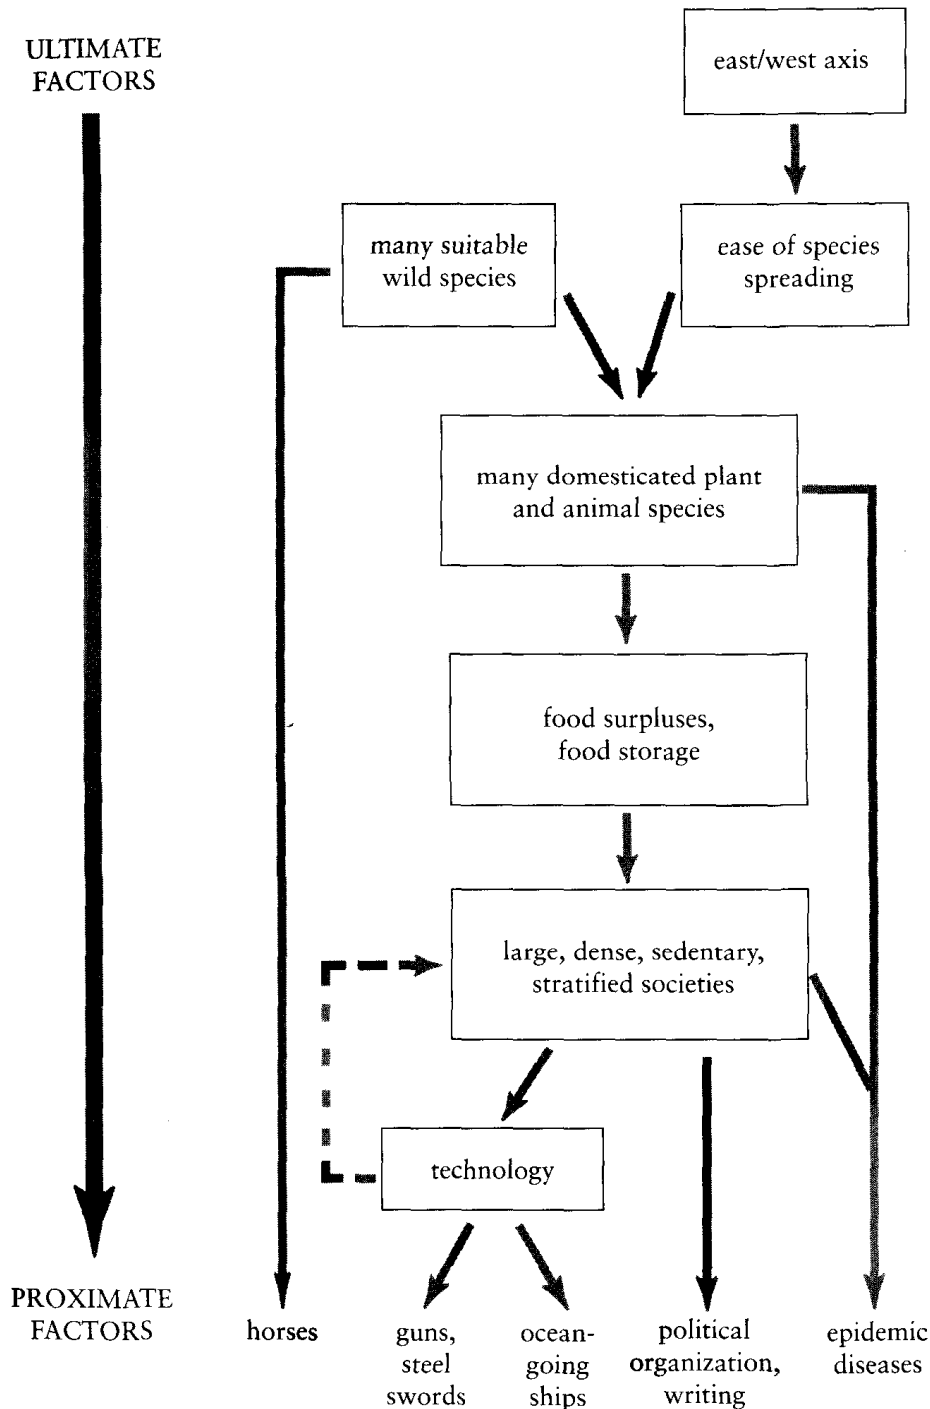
ULTIMATE FACTORS

east/west axis

many suitable wild species

ease of species spreading

many domesticated plant and animal species

food surpluses, food storage

large, dense, sedentary, stratified societies

technology

PROXIMATE FACTORS

horses

guns, steel swords

ocean-going ships

political organization, writing

epidemic diseases